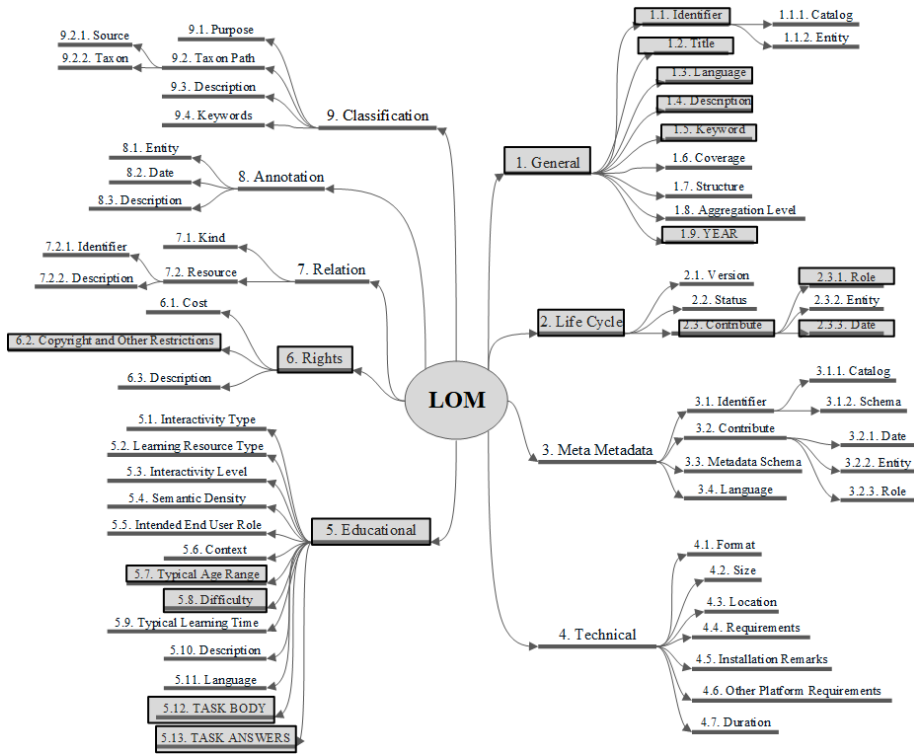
LOM

1. General
1.1. Identifier
1.1.1. Catalog
1.1.2. Entity
1.2. Title
1.3. Language
1.4. Description
1.5. Keyword
1.6. Coverage
1.7. Structure
1.8. Aggregation Level
1.9. YEAR

2. Life Cycle
2.1. Version
2.2. Status
2.3. Contribute
2.3.1. Role
2.3.2. Entity
2.3.3. Date

3. Meta Metadata
3.1. Identifier
3.1.1. Catalog
3.1.2. Schema
3.2. Contribute
3.2.1. Date
3.2.2. Entity
3.2.3. Role
3.3. Metadata Schema
3.4. Language

4. Technical
4.1. Format
4.2. Size
4.3. Location
4.4. Requirements
4.5. Installation Remarks
4.6. Other Platform Requirements
4.7. Duration

5. Educational
5.1. Interactivity Type
5.2. Learning Resource Type
5.3. Interactivity Level
5.4. Semantic Density
5.5. Intended End User Role
5.6. Context
5.7. Typical Age Range
5.8. Difficulty
5.9. Typical Learning Time
5.10. Description
5.11. Language
5.12. TASK BODY
5.13. TASK ANSWERS

6. Rights
6.1. Cost
6.2. Copyright and Other Restrictions
6.3. Description

7. Relation
7.1. Kind
7.2. Resource
7.2.1. Identifier
7.2.2. Description

8. Annotation
8.1. Entity
8.2. Date
8.3. Description

9. Classification
9.1. Purpose
9.2. Taxon Path
9.2.1. Source
9.2.2. Taxon
9.3. Description
9.4. Keywords